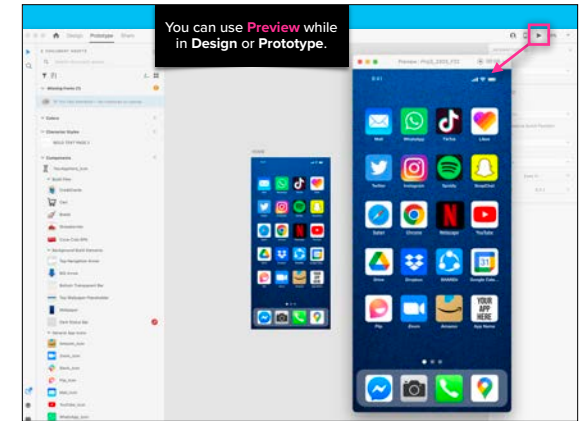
You can use Preview while in Design or Prototype.

Design Prototype Share

Preview - iPhX_DEVI_FSI

9:41

Mail WhatsApp TikTok Likee
Twitter Instagram Spotify Snapchat
Safari Chrome Netflix YouTube
Drive Dropbox EHSMSn Google Cale...
Pip Zoom Amazon App Name

YOUR APP HERE

Components

Assets

Colors

Character Styles

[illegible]